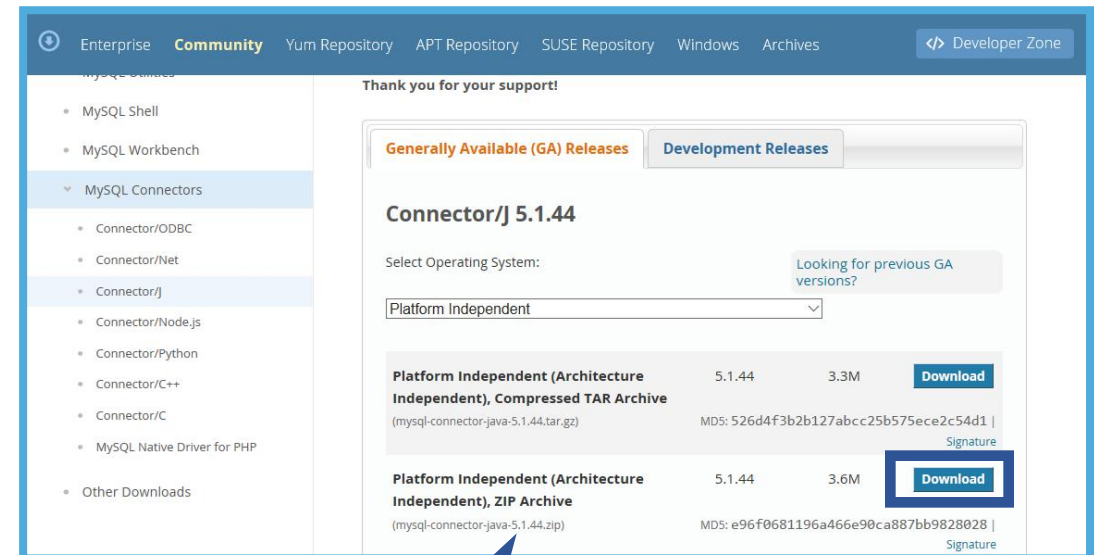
Enterprise Community Yum Repository APT Repository SUSE Repository Windows Archives

</> Developer Zone

MySQL Utilities

MySQL Shell

MySQL Workbench

MySQL Connectors

Connector/ODBC

Connector/Net

Connector/J

Connector/Node.js

Connector/Python

Connector/C++

Connector/C

MySQL Native Driver for PHP

Other Downloads

Thank you for your support!

Generally Available (GA) Releases

Development Releases

Connector/J 5.1.44

Select Operating System:

Looking for previous GA versions?

Platform Independent

Platform Independent (Architecture Independent), Compressed TAR Archive
(mysql-connector-java-5.1.44.tar.gz)
5.1.44
3.3M
Download
MD5: 526d4f3b2b127abcc25b575ece2c54d1 | Signature

Platform Independent (Architecture Independent), ZIP Archive
(mysql-connector-java-5.1.44.zip)
5.1.44
3.6M
Download
MD5: e96f0681196a466e90ca887bb9828028 | Signature